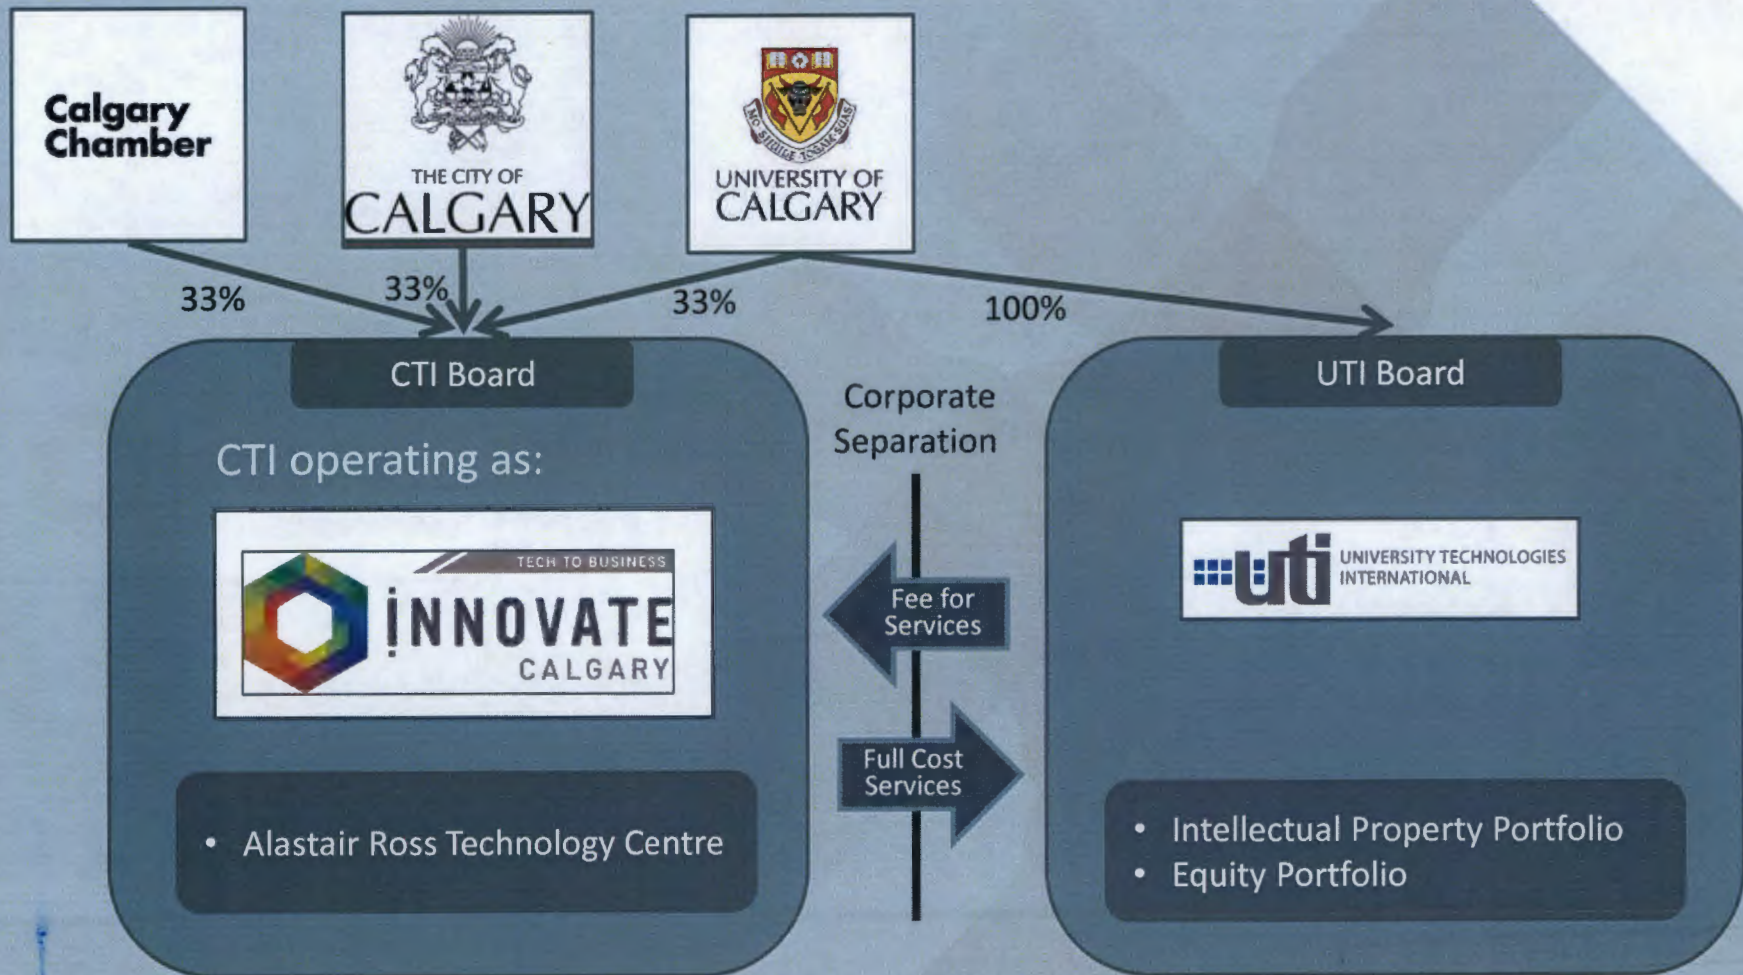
Calgary Chamber

THE CITY OF CALGARY

UNIVERSITY OF CALGARY

33%

33%

33%

100%

CTI Board

CTI operating as:

TECH TO BUSINESS INNOVATE CALGARY

• Alastair Ross Technology Centre

Corporate Separation

Fee for Services

Full Cost Services

UTI Board

uti UNIVERSITY TECHNOLOGIES INTERNATIONAL

• Intellectual Property Portfolio
• Equity Portfolio